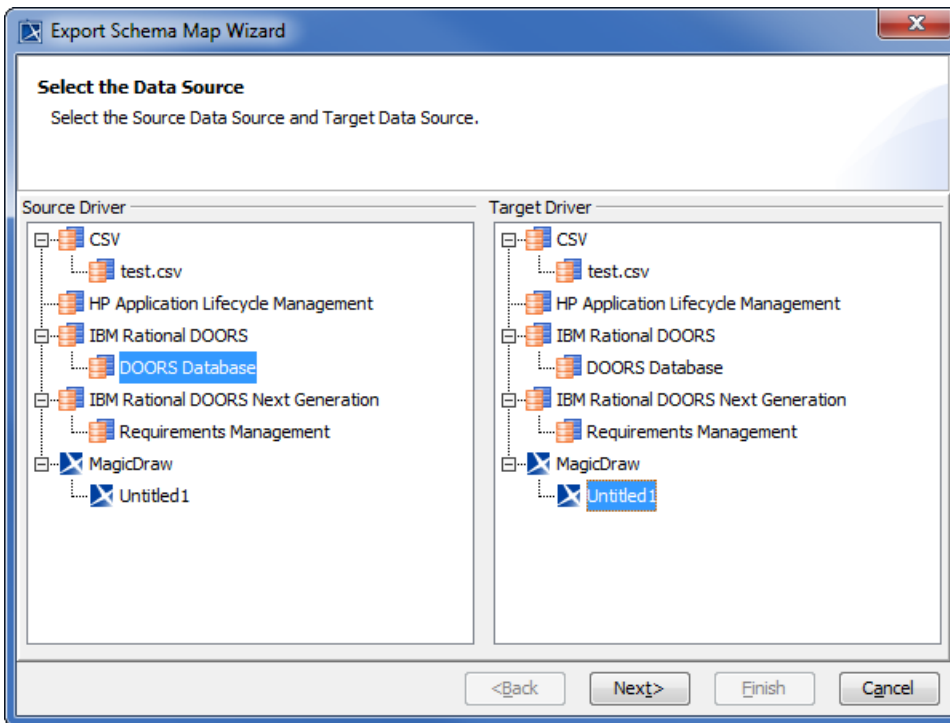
Export Schema Map Wizard

Select the Data Source

Select the Source Data Source and Target Data Source.

Source Driver

CSV
test.csv
HP Application Lifecycle Management
IBM Rational DOORS
DOORS Database
IBM Rational DOORS Next Generation
Requirements Management
MagicDraw
Untitled1

Target Driver

CSV
test.csv
HP Application Lifecycle Management
IBM Rational DOORS
DOORS Database
IBM Rational DOORS Next Generation
Requirements Management
MagicDraw
Untitled1

<Back Next> Finish Cancel